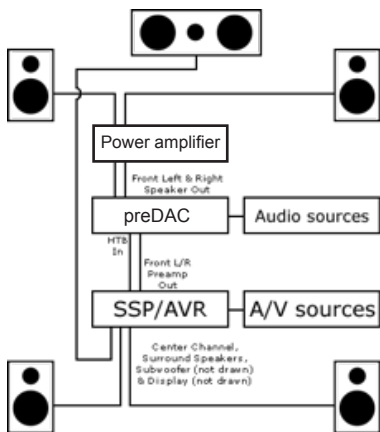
Power amplifier

Front Left & Right Speaker Out

preDAC

Audio sources

HTB In

Front L/R Preamp Out

SSP/AVR

A/V sources

Center Channel, Surround Speakers, Subwoofer (not drawn) & Display (not drawn)